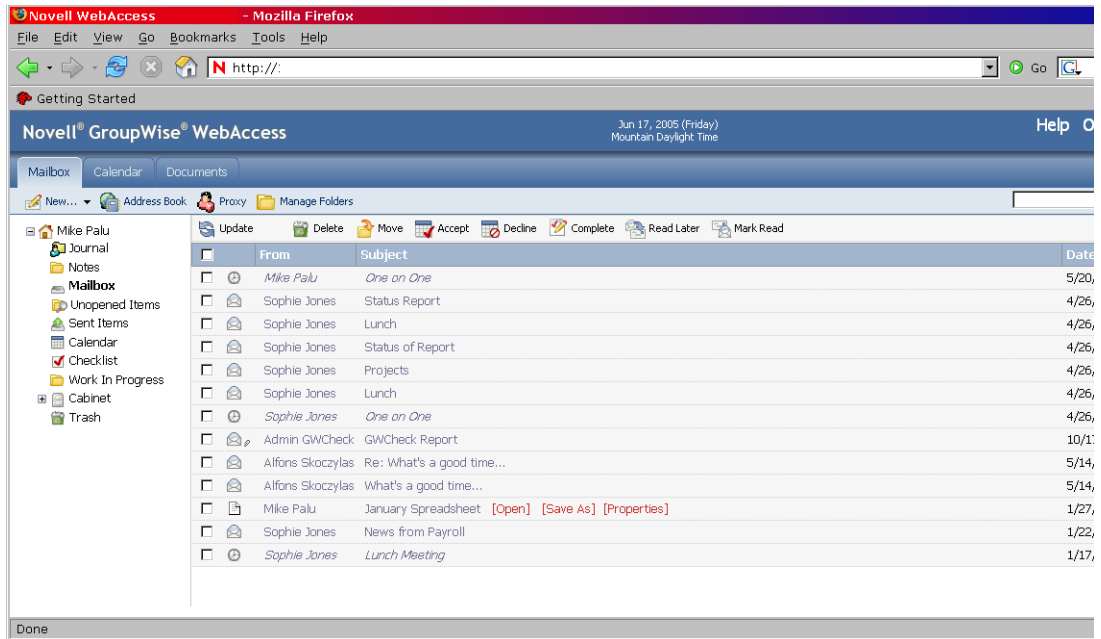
Novell WebAccess - Mozilla Firefox

File Edit View Go Bookmarks Tools Help

http://

Go

Getting Started

Novell® GroupWise® WebAccess

Jun 17, 2005 (Friday)
Mountain Daylight Time

Help O

Mailbox Calendar Documents

New... Address Book Proxy Manage Folders

Mike Palu
Journal
Notes
Mailbox
Unopened Items
Sent Items
Calendar
Checklist
Work In Progress
Cabinet
Trash

Update Delete Move Accept Decline Complete Read Later Mark Read

| | | From | Subject | Date |
|---|---|---|---|---|
| | | Mike Palu | One on One | 5/20, |
| | | Sophie Jones | Status Report | 4/26, |
| | | Sophie Jones | Lunch | 4/26, |
| | | Sophie Jones | Status of Report | 4/26, |
| | | Sophie Jones | Projects | 4/26, |
| | | Sophie Jones | Lunch | 4/26, |
| | | Sophie Jones | One on One | 4/26, |
| | | Admin GWCheck | GWCheck Report | 10/1 |
| | | Alfons Skoczylas | Re: What's a good time... | 5/14, |
| | | Alfons Skoczylas | What's a good time... | 5/14, |
| | | Mike Palu | January Spreadsheet [Open] [Save As] [Properties] | 1/27, |
| | | Sophie Jones | News from Payroll | 1/22, |
| | | Sophie Jones | Lunch Meeting | 1/17, |

Done